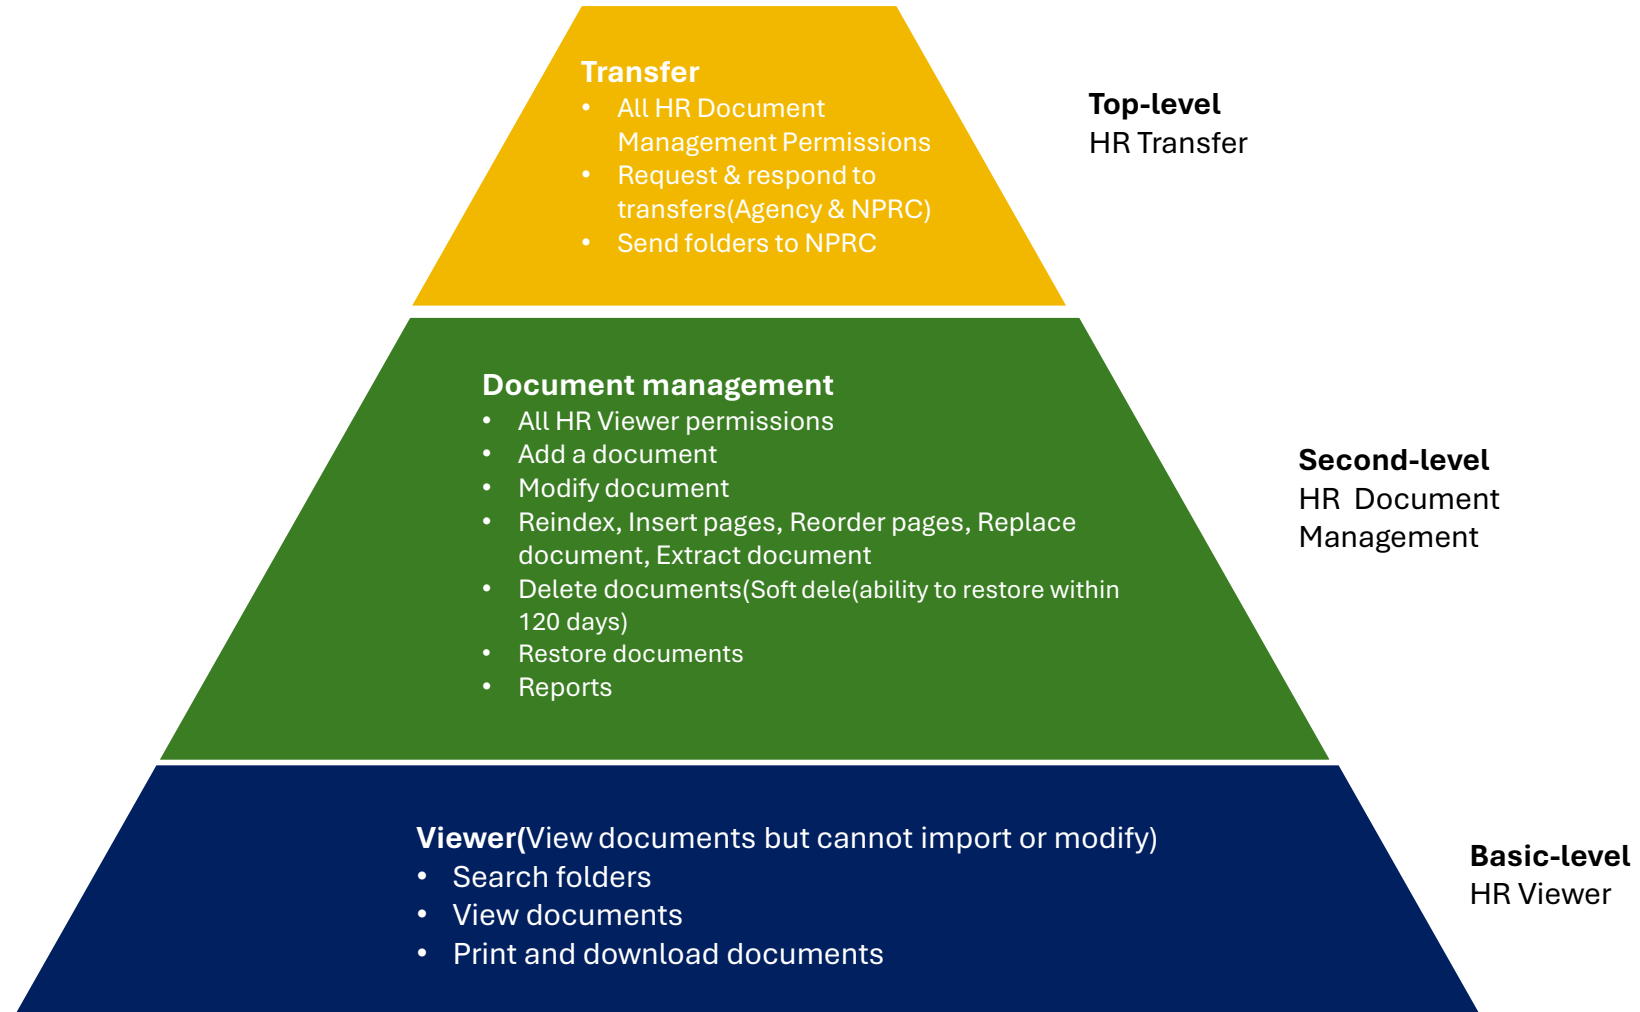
Transfer
- All HR Document Management Permissions
- Request & respond to transfers(Agency & NPRC)
- Send folders to NPRC

Top-level
HR Transfer

Document management
- All HR Viewer permissions
- Add a document
- Modify document
- Reindex, Insert pages, Reorder pages, Replace document, Extract document
- Delete documents(Soft dele(ability to restore within 120 days)
- Restore documents
- Reports

Second-level
HR Document Management

Viewer(View documents but cannot import or modify)
- Search folders
- View documents
- Print and download documents

Basic-level
HR Viewer